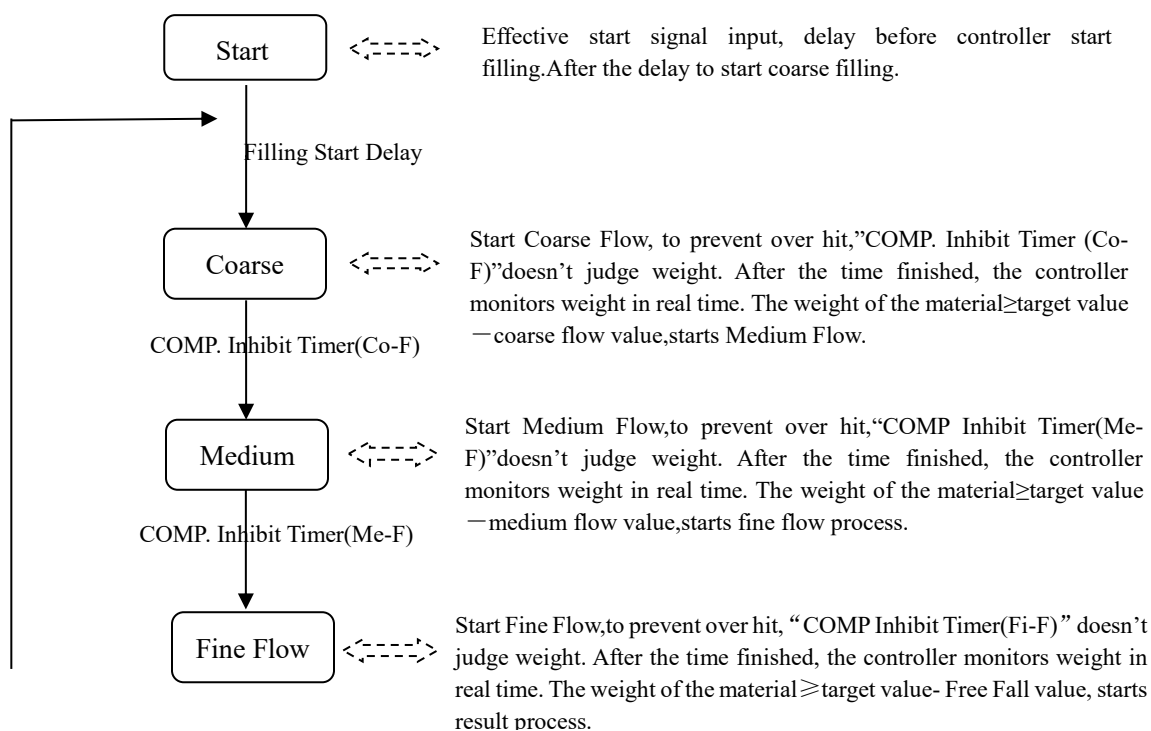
Start

Effective start signal input, delay before controller start filling.After the delay to start coarse filling.

Filling Start Delay

Coarse

Start Coarse Flow, to prevent over hit,"COMP. Inhibit Timer (Co-F)"doesn't judge weight. After the time finished, the controller monitors weight in real time. The weight of the material≥target value －coarse flow value,starts Medium Flow.

COMP. Inhibit Timer(Co-F)

Medium

Start Medium Flow,to prevent over hit,"COMP Inhibit Timer(Me-F)"doesn't judge weight. After the time finished, the controller monitors weight in real time. The weight of the material≥target value －medium flow value,starts fine flow process.

COMP. Inhibit Timer(Me-F)

Fine Flow

Start Fine Flow,to prevent over hit, "COMP Inhibit Timer(Fi-F)" doesn't judge weight. After the time finished, the controller monitors weight in real time. The weight of the material ≥target value- Free Fall value, starts result process.